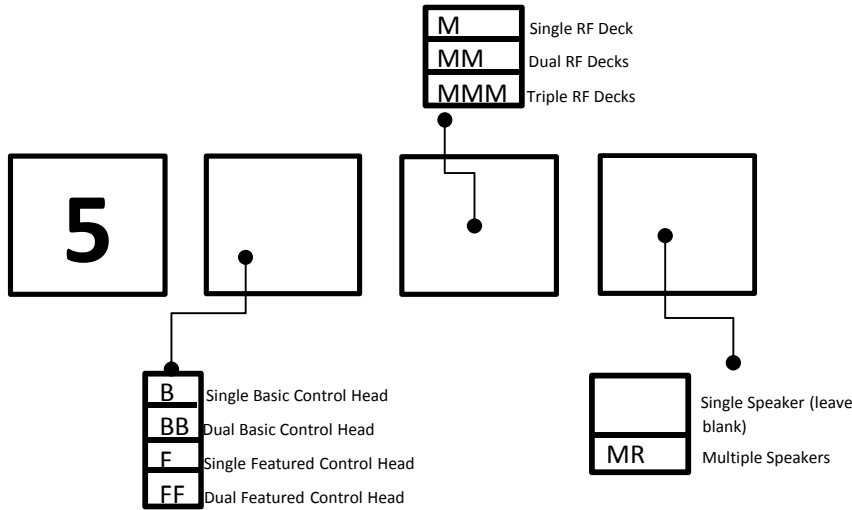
M Single RF Deck
MM Dual RF Decks
MMM Triple RF Decks

5

B Single Basic Control Head
BB Dual Basic Control Head
F Single Featured Control Head
FF Dual Featured Control Head

Single Speaker (leave blank)
MR Multiple Speakers